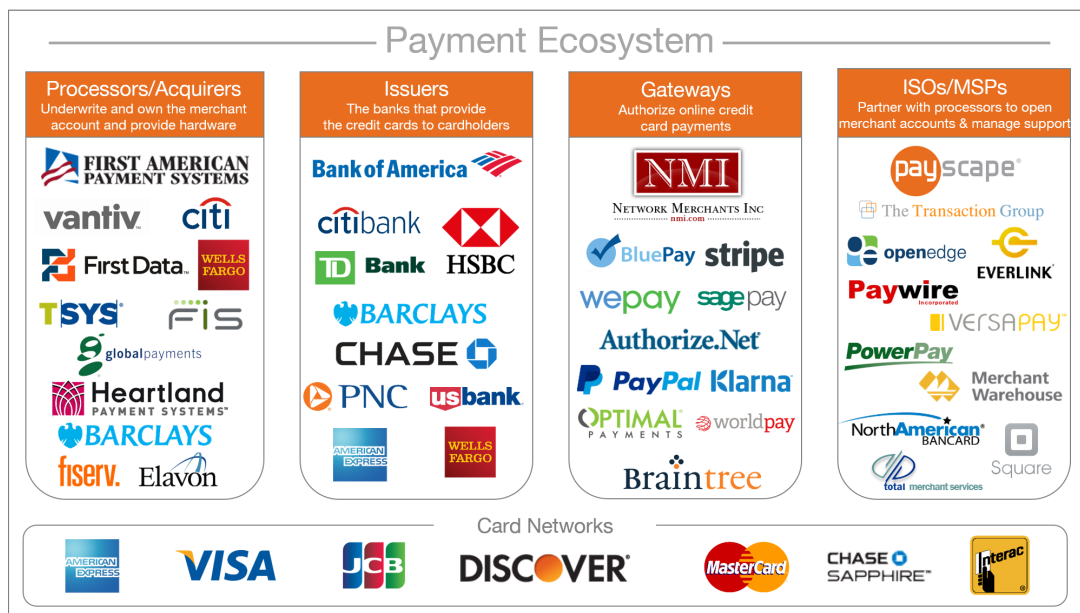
Payment Ecosystem

Processors/Acquirers
Underwrite and own the merchant account and provide hardware

FIRST AMERICAN PAYMENT SYSTEMS
vantiv.
citi
First Data.
WELLS FARGO
TSYS
FIS
globalpayments
Heartland PAYMENT SYSTEMS
BARCLAYS
fiserv.
Elavon

Issuers
The banks that provide the credit cards to cardholders

Bank of America
citibank
HSBC
TD Bank
BARCLAYS
CHASE
PNC
usbank
AMERICAN EXPRESS
WELLS FARGO

Gateways
Authorize online credit card payments

NMI
NETWORK MERCHANTS INC
nmi.com
BluePay
stripe
wepay
sagepay
Authorize.Net
PayPal
Klarna
OPTIMAL PAYMENTS
worldpay
Braintree

ISOs/MSPs
Partner with processors to open merchant accounts & manage support

payscape
The Transaction Group
openedge
EVERLINK
Paywire Incorporated
VERSAPAY
PowerPay
Merchant Warehouse
NorthAmerican BANCARD
Square
total merchant services

Card Networks

AMERICAN EXPRESS
VISA
JCB
DISCOVER
MasterCard
CHASE SAPPHIRE
Interac